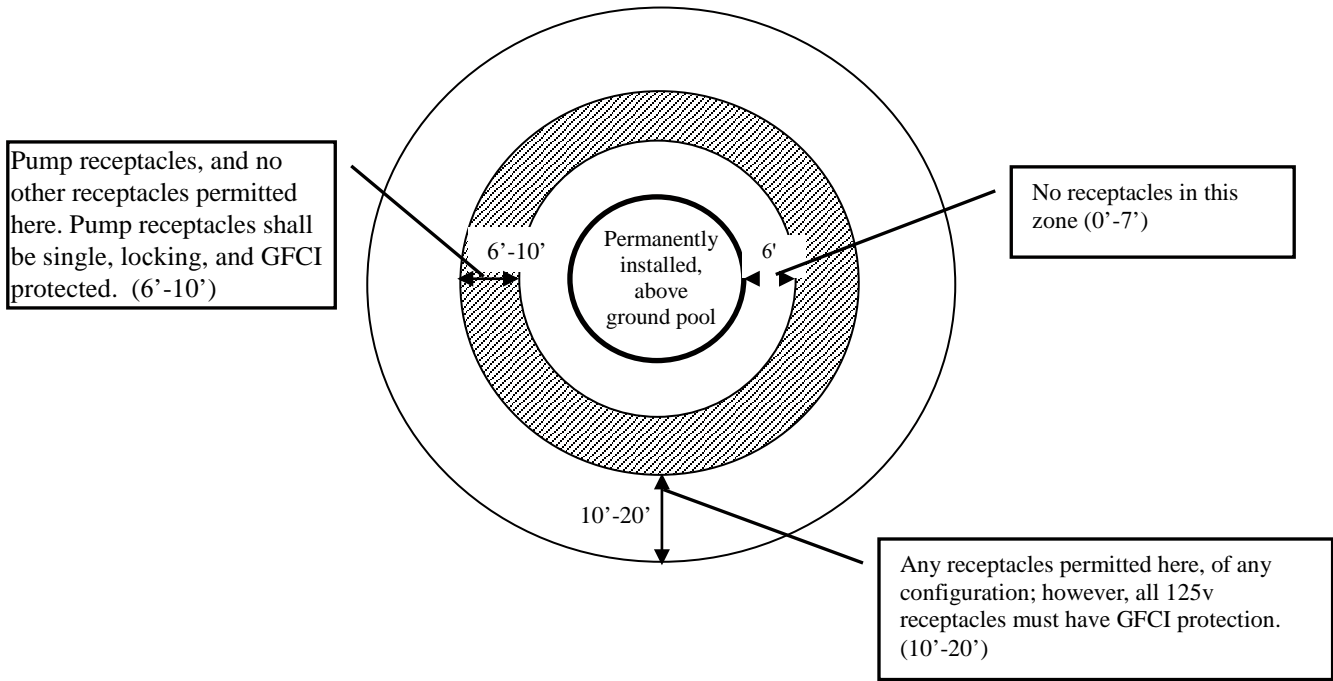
Pump receptacles, and no other receptacles permitted here. Pump receptacles shall be single, locking, and GFCI protected. (6’-10’)

6’-10’

Permanently installed, above ground pool

6'

No receptacles in this zone (0’-7’)

10’-20’

Any receptacles permitted here, of any configuration; however, all 125v receptacles must have GFCI protection. (10’-20’)